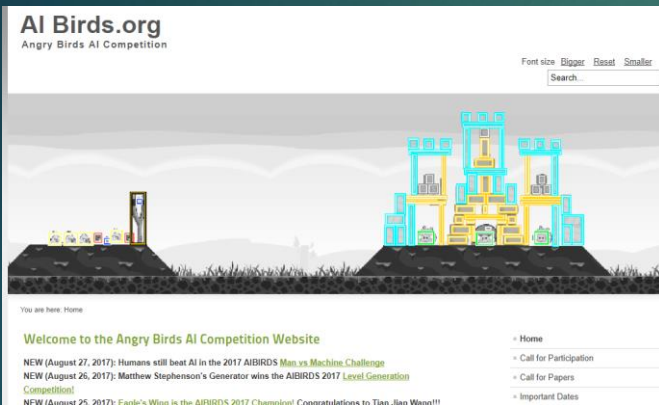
AI Birds.org
Angry Birds AI Competition

Font size Bigger Reset Smaller
Search...

You are here: Home

Welcome to the Angry Birds AI Competition Website

NEW (August 27, 2017): Humans still beat AI in the 2017 AIBIRDS Man vs Machine Challenge
NEW (August 26, 2017): Matthew Stephenson's Generator wins the AIBIRDS 2017 Level Generation Competition!
NEW (August 25, 2017): Eagle's Wing is the AIBIRDS 2017 Champion! Congratulations to Tian Jian Wang!!!

Home
Call for Participation
Call for Papers
Important Dates